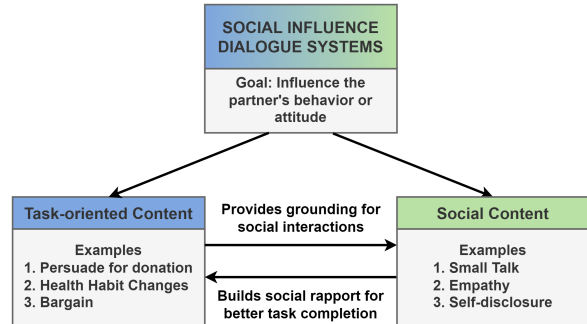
SOCIAL INFLUENCE DIALOGUE SYSTEMS

Goal: Influence the partner's behavior or attitude

Task-oriented Content

Examples
1. Persuade for donation
2. Health Habit Changes
3. Bargain

Provides grounding for social interactions

Builds social rapport for better task completion

Social Content

Examples
1. Small Talk
2. Empathy
3. Self-disclosure